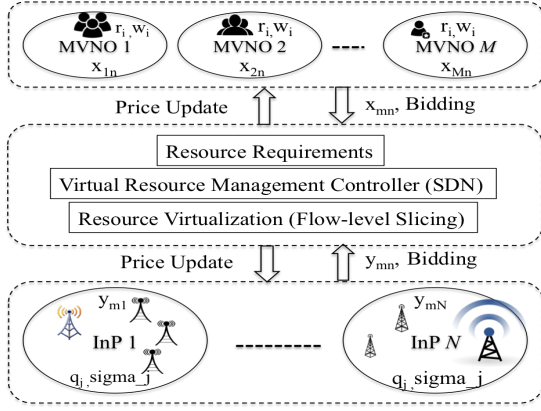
$r_i, w_i$
MVNO 1
$x_{1n}$

$r_i, w_i$
MVNO 2
$x_{2n}$

----

$r_i, w_i$
MVNO $M$
$x_{Mn}$

Price Update

$x_{mn}$, Bidding

Resource Requirements

Virtual Resource Management Controller (SDN)

Resource Virtualization (Flow-level Slicing)

Price Update

$y_{mn}$, Bidding

$y_{m1}$
InP 1
$q_j$, sigma_j

---------

$y_{mN}$
InP $N$
$q_j$, sigma_j